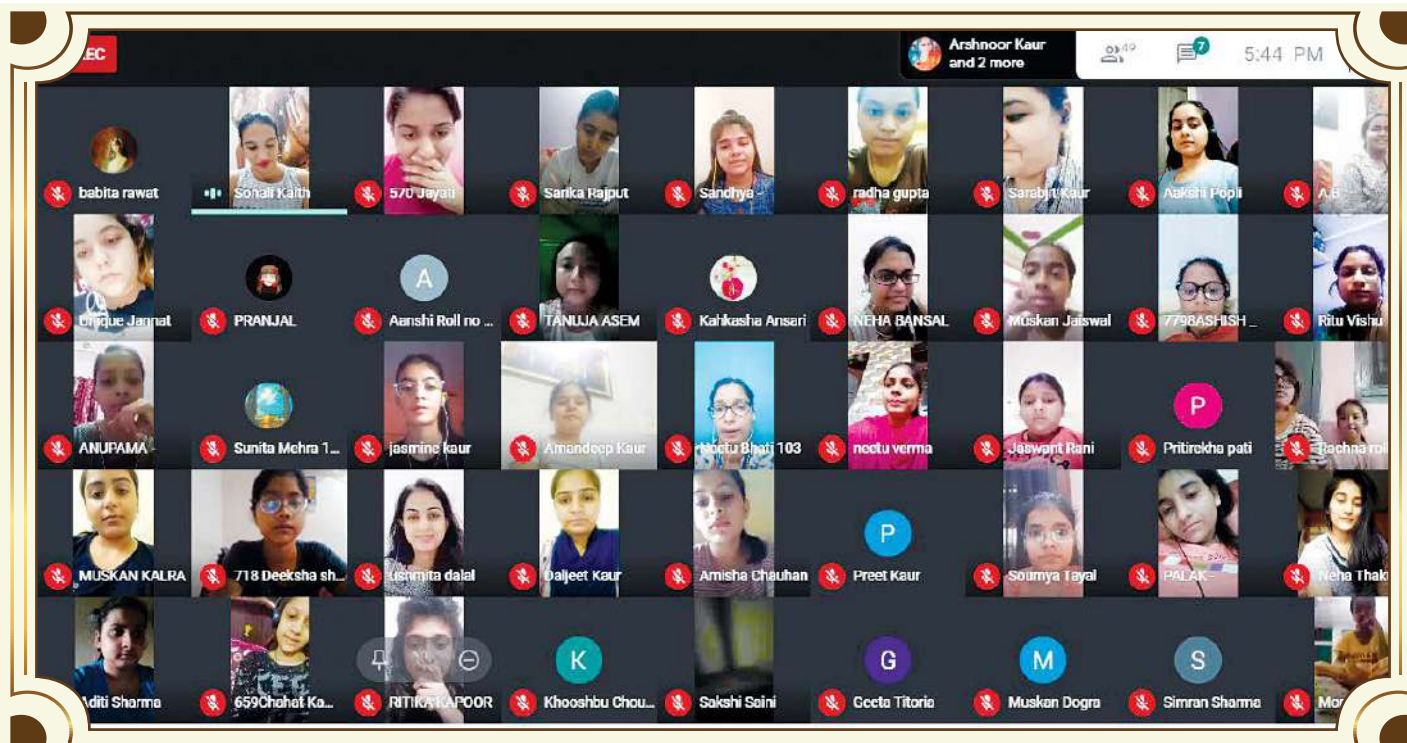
REC

Arshnoor Kaur and 2 more

49

7

5:44 PM

babita rawat
Sonali Kaith
570 Jayati
Sarika Rajput
Sandhya -
radha gupta
Sarabjit Kaur
Aakshi Popli
A.B

Unique Jannat
PRANJAL
A
Aanshi Roll no ...
TANUJA ASEM
Kahkasha Ansari
NEHA BANSAL
Muskan Jaiswal
7798ASHISH _
Ritu Vishu

ANUPAMA
Sunita Mehra 1...
jasmine kaur
Amandeep Kaur
Neetu Bhati 103
neetu verma
Jaswant Rani
P
Pritirekha pati
Rachna rol

MUSKAN KALRA
718 Deeksha sh...
Ushmita dalal
Daljeet Kaur
Amisha Chauhan
P
Preet Kaur
Soumya Tayal
PALAK -
Neha Thak

Aditi Sharma
659Chahat Ka...
RITIKA KAPOOR
K
Khooshbu Chou...
Sakshi Saini
G
Geeta Titoria
M
Muskan Dogra
S
Simran Sharma
Mo